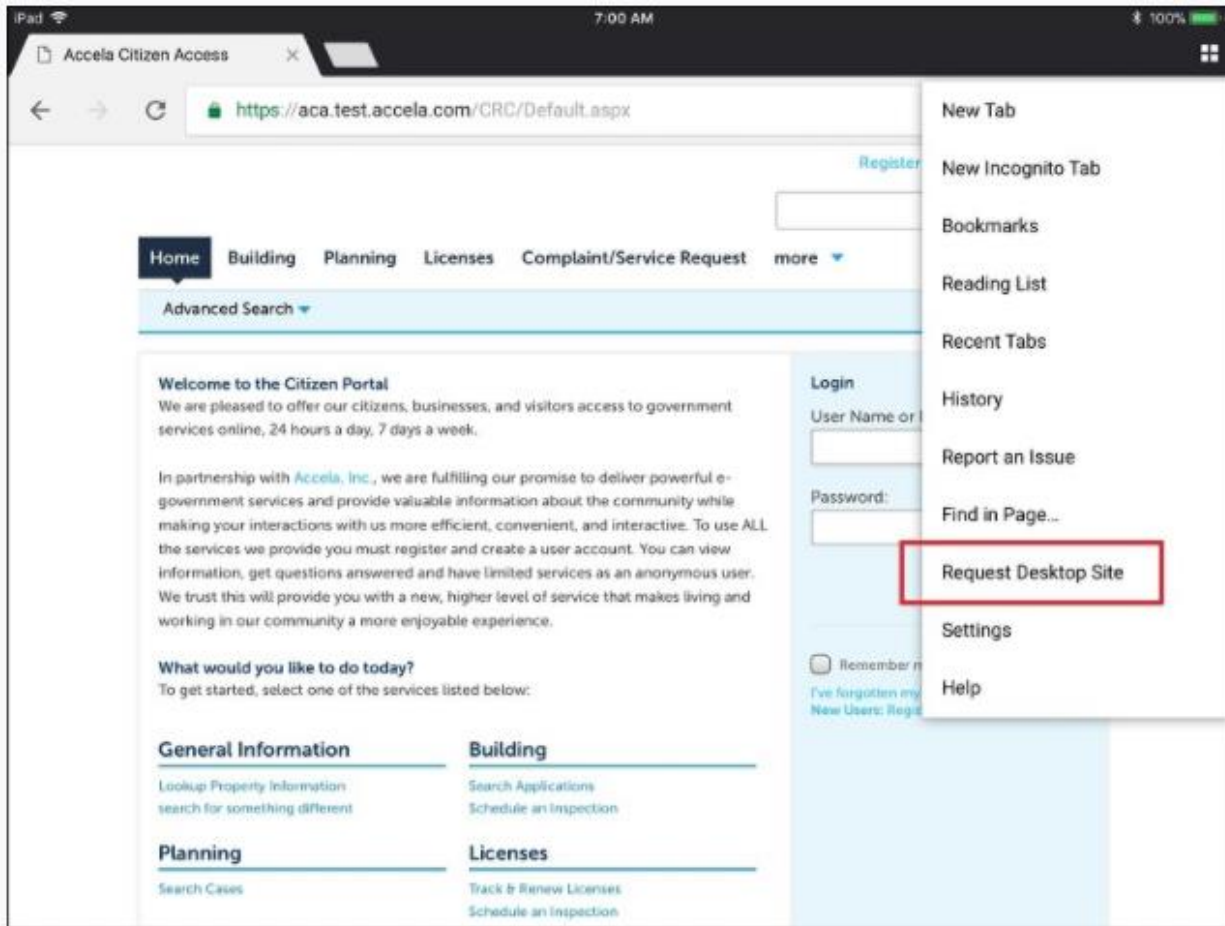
iPad 7:00 AM 100%

Accela Citizen Access ×

https://aca.test.accela.com/CRC/Default.aspx

Register

Home Building Planning Licenses Complaint/Service Request more

Advanced Search

Welcome to the Citizen Portal
We are pleased to offer our citizens, businesses, and visitors access to government services online, 24 hours a day, 7 days a week.

In partnership with Accela, Inc., we are fulfilling our promise to deliver powerful e-government services and provide valuable information about the community while making your interactions with us more efficient, convenient, and interactive. To use ALL the services we provide you must register and create a user account. You can view information, get questions answered and have limited services as an anonymous user. We trust this will provide you with a new, higher level of service that makes living and working in our community a more enjoyable experience.

What would you like to do today?
To get started, select one of the services listed below:

General Information
Lookup Property Information
search for something different

Building
Search Applications
Schedule an Inspection

Planning
Search Cases

Licenses
Track & Renew Licenses
Schedule an Inspection

Login
User Name or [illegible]

Password:

Remember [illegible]
I've forgotten my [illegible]
New Users: Regi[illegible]

New Tab
New Incognito Tab
Bookmarks
Reading List
Recent Tabs
History
Report an Issue
Find in Page...
Request Desktop Site
Settings
Help